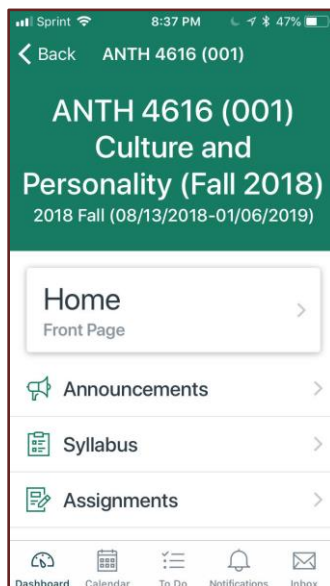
Sprint 8:37 PM 47%

Back ANTH 4616 (001)

ANTH 4616 (001) Culture and Personality (Fall 2018)
2018 Fall (08/13/2018-01/06/2019)

Home
Front Page

Announcements

Syllabus

Assignments

Dashboard Calendar To Do Notifications Inbox